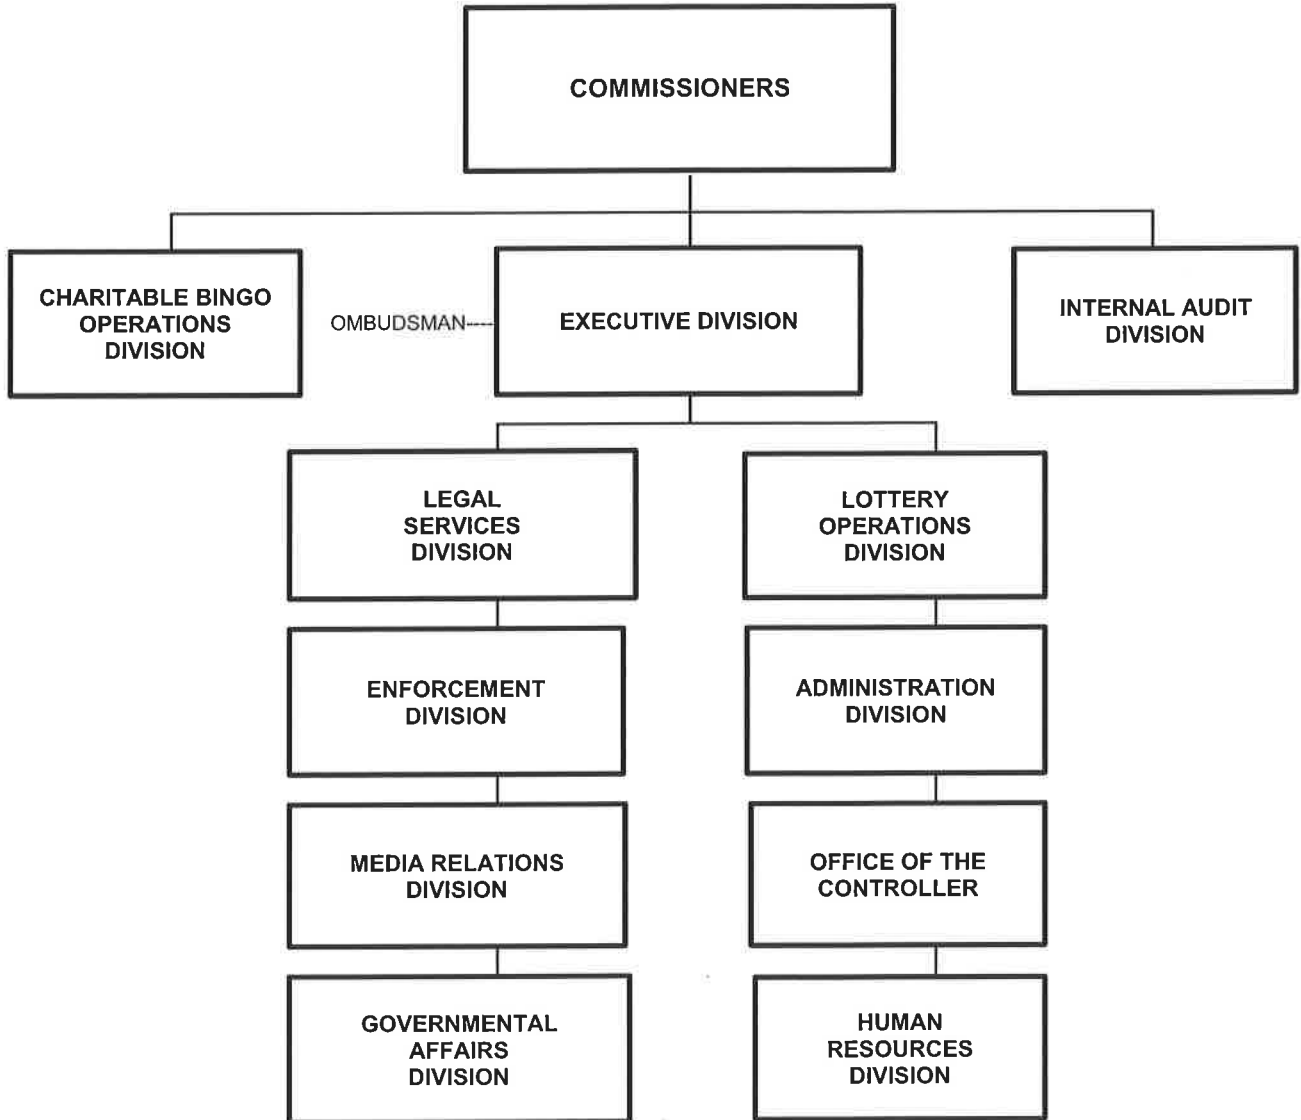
COMMISSIONERS

CHARITABLE BINGO OPERATIONS DIVISION

OMBUDSMAN

EXECUTIVE DIVISION

INTERNAL AUDIT DIVISION

LEGAL SERVICES DIVISION

ENFORCEMENT DIVISION

MEDIA RELATIONS DIVISION

GOVERNMENTAL AFFAIRS DIVISION

LOTTERY OPERATIONS DIVISION

ADMINISTRATION DIVISION

OFFICE OF THE CONTROLLER

HUMAN RESOURCES DIVISION